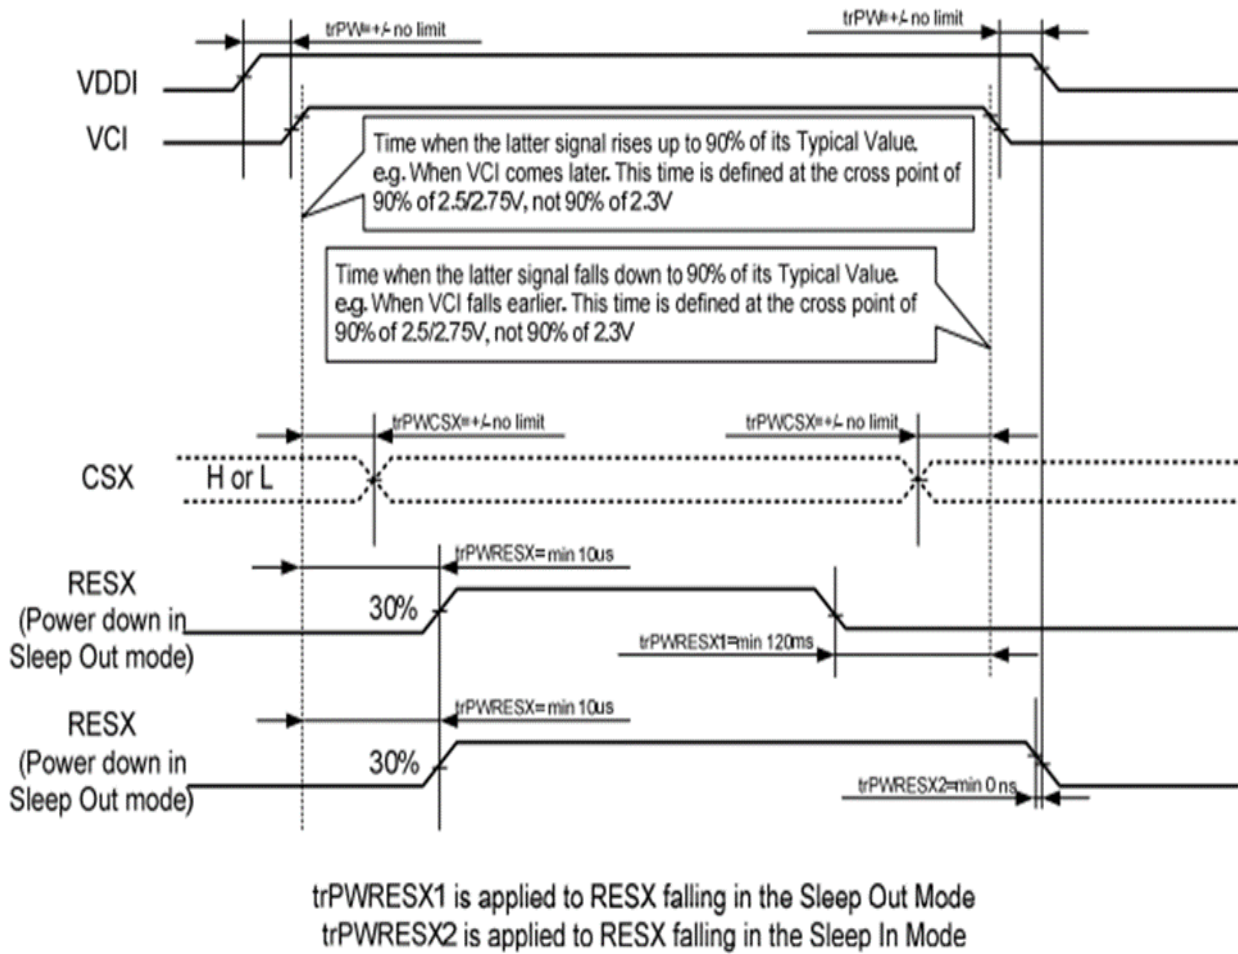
trPW=+/- no limit

trPW=+/- no limit

VDDI

VCI

Time when the latter signal rises up to 90% of its Typical Value. e.g. When VCI comes later. This time is defined at the cross point of 90% of 2.5/2.75V, not 90% of 2.3V

Time when the latter signal falls down to 90% of its Typical Value. e.g. When VCI falls earlier. This time is defined at the cross point of 90% of 2.5/2.75V, not 90% of 2.3V

trPWCSX=+/- no limit

trPWCSX=+/- no limit

CSX

H or L

trPWRESX=min 10us

RESX (Power down in Sleep Out mode)

30%

trPWRESX1=min 120ms

trPWRESX=min 10us

RESX (Power down in Sleep Out mode)

30%

trPWRESX2=min 0 ns

trPWRESX1 is applied to RESX falling in the Sleep Out Mode
trPWRESX2 is applied to RESX falling in the Sleep In Mode